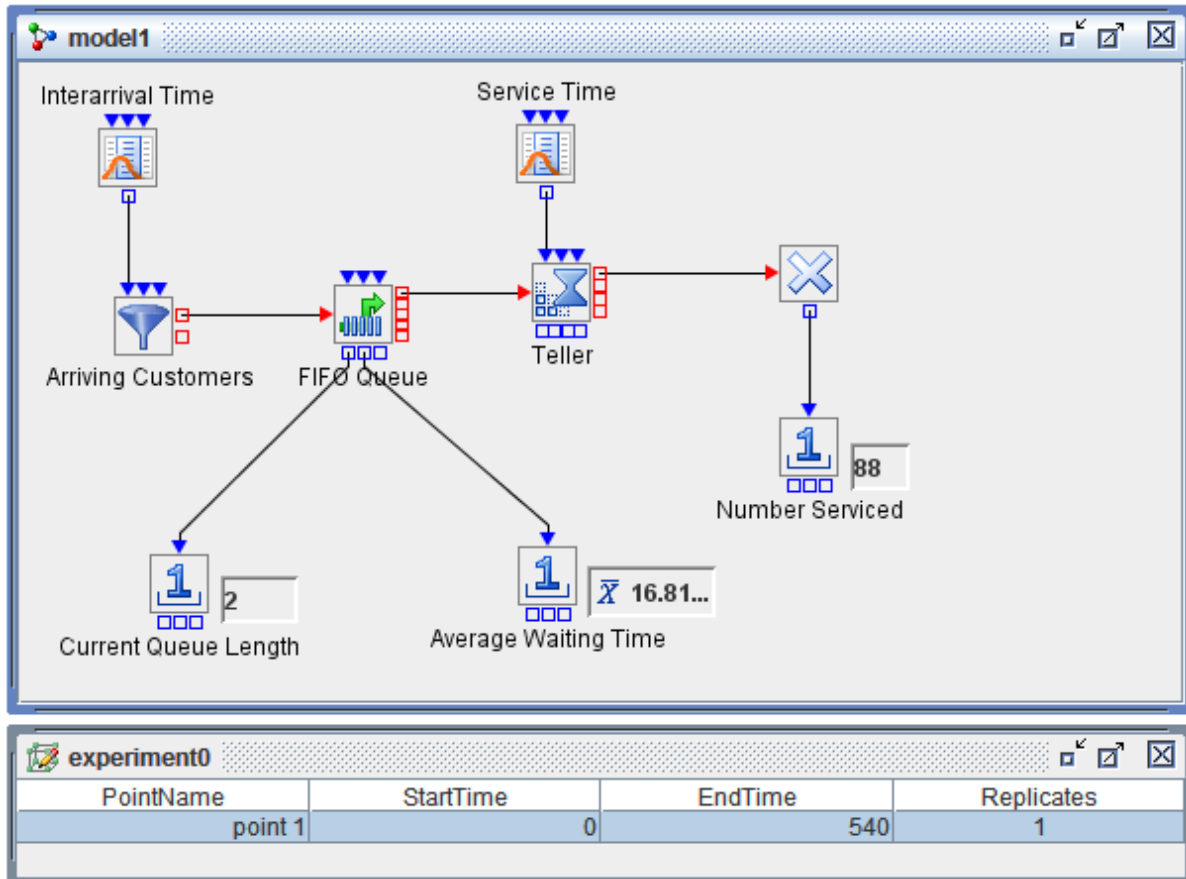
model1

Interarrival Time

Service Time

Arriving Customers

FIFO Queue

Teller

88

Number Serviced

2

Current Queue Length

$\bar{X}$ 16.81...

Average Waiting Time

experiment0

| PointName | StartTime | EndTime | Replicates |
|---|---|---|---|
| point 1 | 0 | 540 | 1 |